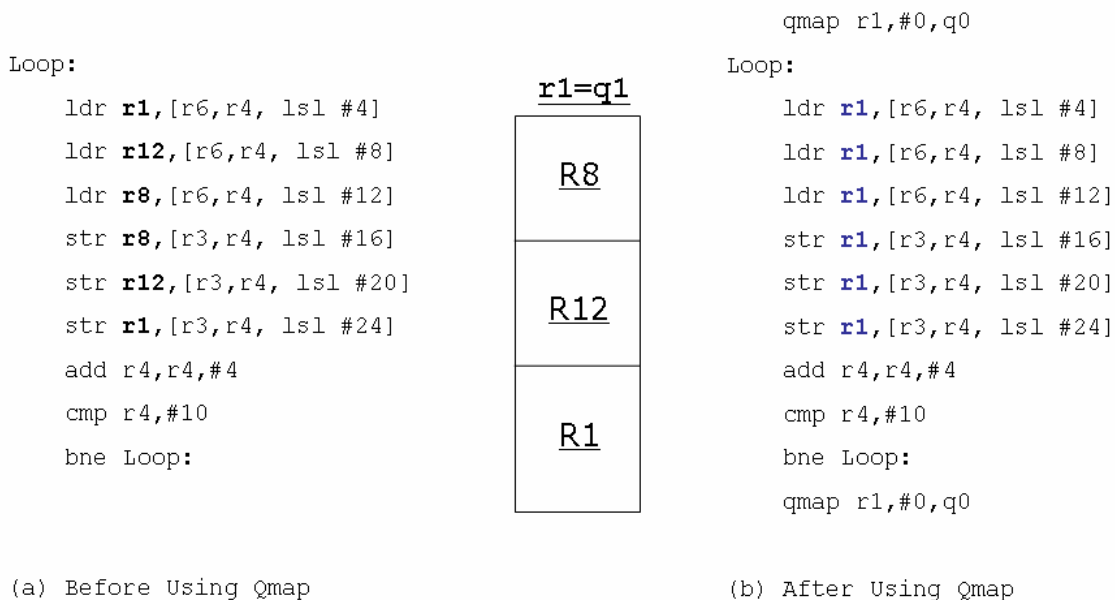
Loop:
ldr r1,[r6,r4, lsl #4]
ldr r12,[r6,r4, lsl #8]
ldr r8,[r6,r4, lsl #12]
str r8,[r3,r4, lsl #16]
str r12,[r3,r4, lsl #20]
str r1,[r3,r4, lsl #24]
add r4,r4,#4
cmp r4,#10
bne Loop:

r1=q1

R8

R12

R1

qmap r1,#0,q0
Loop:
ldr r1,[r6,r4, lsl #4]
ldr r1,[r6,r4, lsl #8]
ldr r1,[r6,r4, lsl #12]
str r1,[r3,r4, lsl #16]
str r1,[r3,r4, lsl #20]
str r1,[r3,r4, lsl #24]
add r4,r4,#4
cmp r4,#10
bne Loop:
qmap r1,#0,q0

(a) Before Using Qmap

(b) After Using Qmap